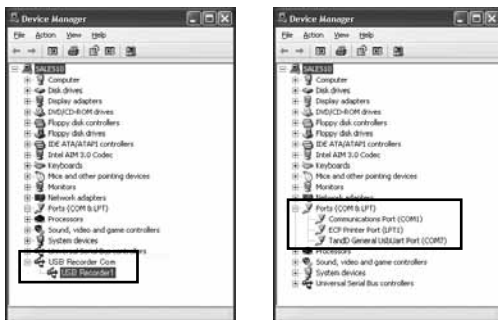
Device Manager

File Action View Help

SALES10
Computer
Disk drives
Display adapters
DVD/CD-ROM drives
Floppy disk controllers
Floppy disk drives
IDE ATA/ATAPI controllers
Intel AIM 3.0 Codec
Keyboards
Mice and other pointing devices
Monitors
Network adapters
Ports (COM & LPT)
Processors
Sound, video and game controllers
System devices
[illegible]
USB Recorder Com
USB Recorder1

Device Manager

File Action View Help

SALES10
Computer
Disk drives
Display adapters
DVD/CD-ROM drives
Floppy disk controllers
Floppy disk drives
IDE ATA/ATAPI controllers
Intel AIM 3.0 Codec
Keyboards
Mice and other pointing devices
Monitors
Network adapters
Ports (COM & LPT)
Communications Port (COM1)
ECP Printer Port (LPT1)
TandD General UsbUart Port (COM7)
Processors
Sound, video and game controllers
System devices
Universal Serial Bus controllers